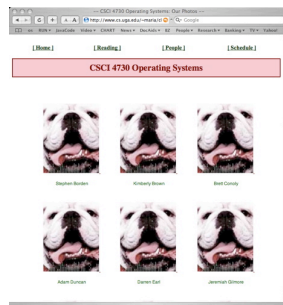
CSCI 4730 Operating Systems: Our Photos
http://www.cs.uga.edu/~maria/cl
Google
UGA BUN JavaCode Video CHART News Dev Kalt 62 People Research Banking TV Yahoo!

[ Home ] [ Reading ] [ People ] [ Schedule ]

CSCI 4730 Operating Systems

Stephen Borden
Kimberly Brown
Brett Conaty
Adam Duncan
Darren Earl
Jeremiah Gilmore